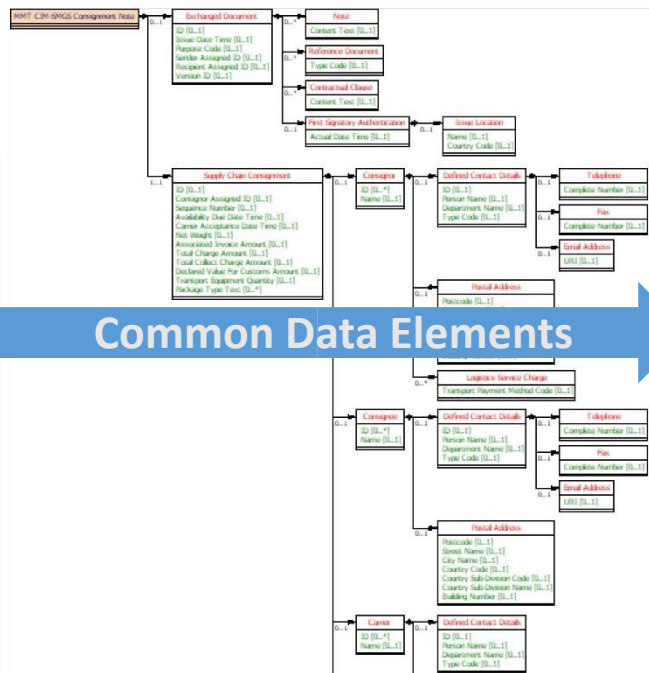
MMT CIM-SMGS Consignment Note

Exchanged Document
ID [0..1]
Issue Date Time [0..1]
Purpose Code [0..1]
Sender Assigned ID [0..1]
Recipient Assigned ID [0..1]
Version ID [0..1]

Note
Content Text [0..1]

Reference Document
Type Code [0..1]

Contractual Clause
Content Text [0..1]

First Signatory Authentication
Actual Date Time [0..1]

Issue Location
Name [0..1]
Country Code [0..1]

Supply Chain Consignment
ID [0..1]
Consignor Assigned ID [0..1]
Sequence Number [0..1]
Availability Due Date Time [0..1]
Carrier Acceptance Date Time [0..1]
Net Weight [0..1]
Associated Invoice Amount [0..1]
Total Charge Amount [0..1]
Total Collect Charge Amount [0..1]
Declared Value For Customs Amount [0..1]
Transport Equipment Quantity [0..1]
Package Type Text [0..*]

Consignor
ID [0..*]
Name [0..1]

Defined Contact Details
ID [0..1]
Person Name [0..1]
Department Name [0..1]
Type Code [0..1]

Telephone
Complete Number [0..1]

Fax
Complete Number [0..1]

Email Address
URI [0..1]

Postal Address
Postcode [0..1]

Common Data Elements

Logistics Service Charge
Transport Payment Method Code [0..1]

Consignee
ID [0..*]
Name [0..1]

Defined Contact Details
ID [0..1]
Person Name [0..1]
Department Name [0..1]
Type Code [0..1]

Telephone
Complete Number [0..1]

Fax
Complete Number [0..1]

Email Address
URI [0..1]

Postal Address
Postcode [0..1]
Street Name [0..1]
City Name [0..1]
Country Code [0..1]
Country Sub-Division Code [0..1]
Country Sub-Division Name [0..1]
Building Number [0..1]

Carrier
ID [0..*]
Name [0..1]

Defined Contact Details
ID [0..1]
Person Name [0..1]
Department Name [0..1]
Type Code [0..1]